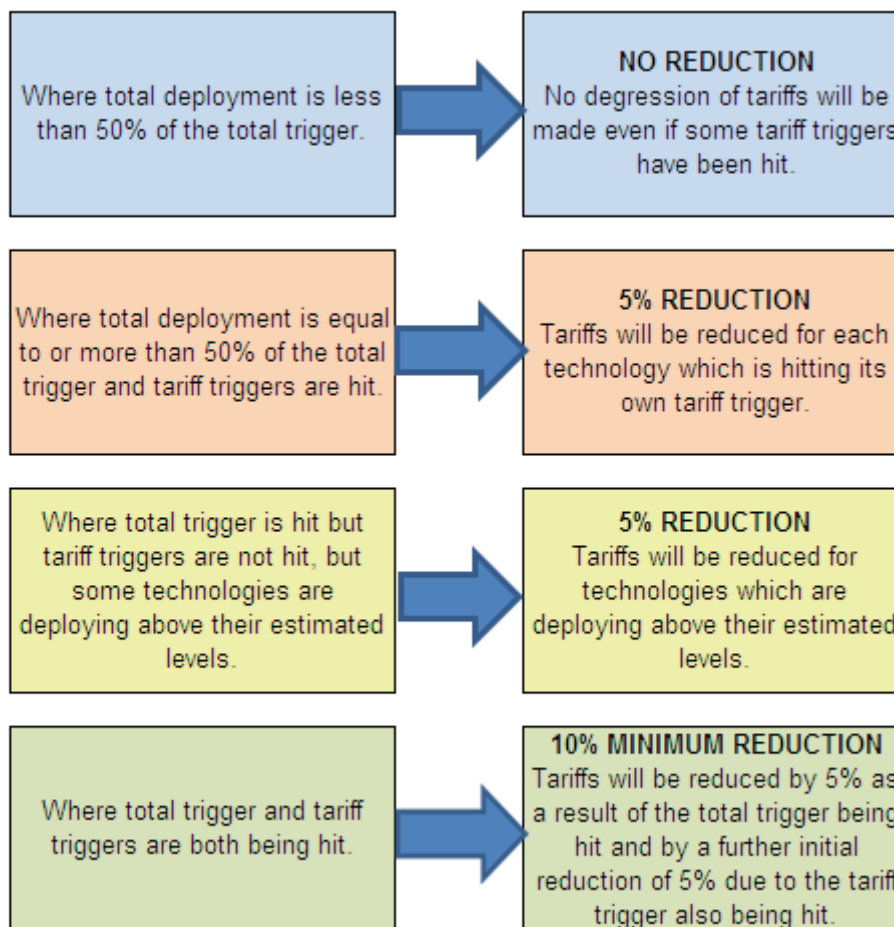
Where total deployment is less than 50% of the total trigger.

NO REDUCTION
No degression of tariffs will be made even if some tariff triggers have been hit.

Where total deployment is equal to or more than 50% of the total trigger and tariff triggers are hit.

5% REDUCTION
Tariffs will be reduced for each technology which is hitting its own tariff trigger.

Where total trigger is hit but tariff triggers are not hit, but some technologies are deploying above their estimated levels.

5% REDUCTION
Tariffs will be reduced for technologies which are deploying above their estimated levels.

Where total trigger and tariff triggers are both being hit.

10% MINIMUM REDUCTION
Tariffs will be reduced by 5% as a result of the total trigger being hit and by a further initial reduction of 5% due to the tariff trigger also being hit.